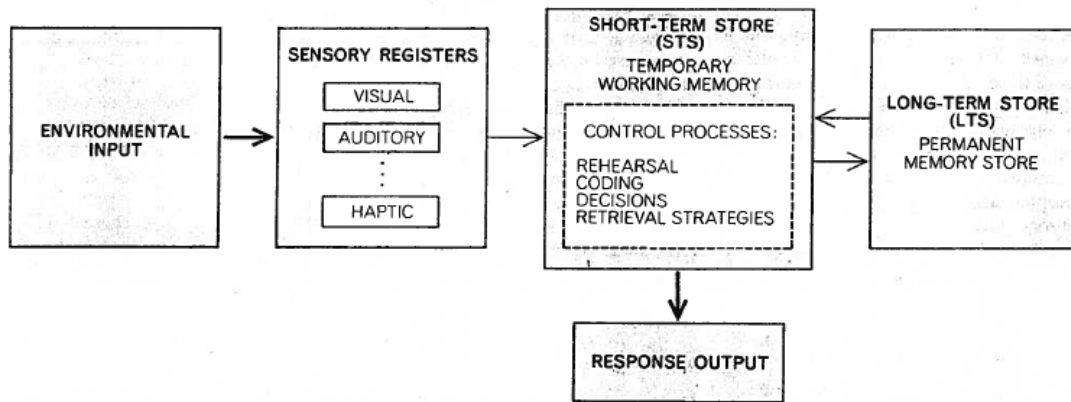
ENVIRONMENTAL INPUT

SENSORY REGISTERS

VISUAL

AUDITORY

⋮

HAPTIC

SHORT-TERM STORE (STS)

TEMPORARY WORKING MEMORY

CONTROL PROCESSES:

REHEARSAL
CODING
DECISIONS
RETRIEVAL STRATEGIES

LONG-TERM STORE (LTS)

PERMANENT MEMORY STORE

RESPONSE OUTPUT